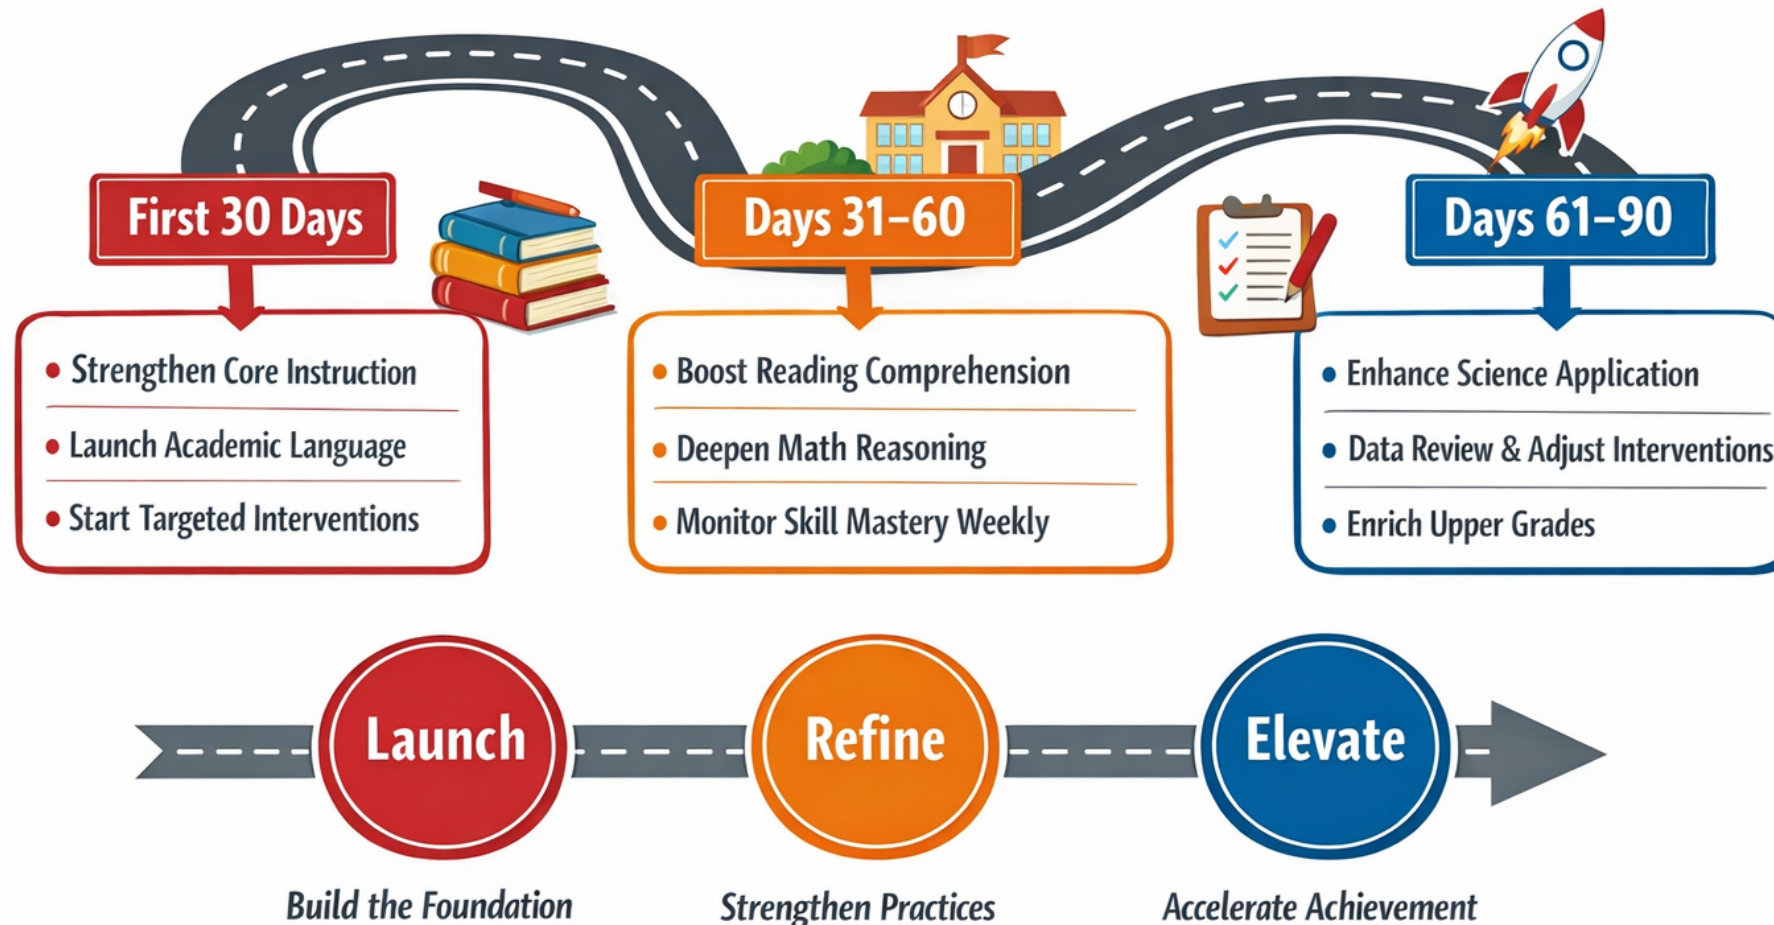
First 30 Days

- Strengthen Core Instruction
- Launch Academic Language
- Start Targeted Interventions

Days 31–60

- Boost Reading Comprehension
- Deepen Math Reasoning
- Monitor Skill Mastery Weekly

Days 61–90

- Enhance Science Application
- Data Review & Adjust Interventions
- Enrich Upper Grades

Launch
Build the Foundation

Refine
Strengthen Practices

Elevate
Accelerate Achievement